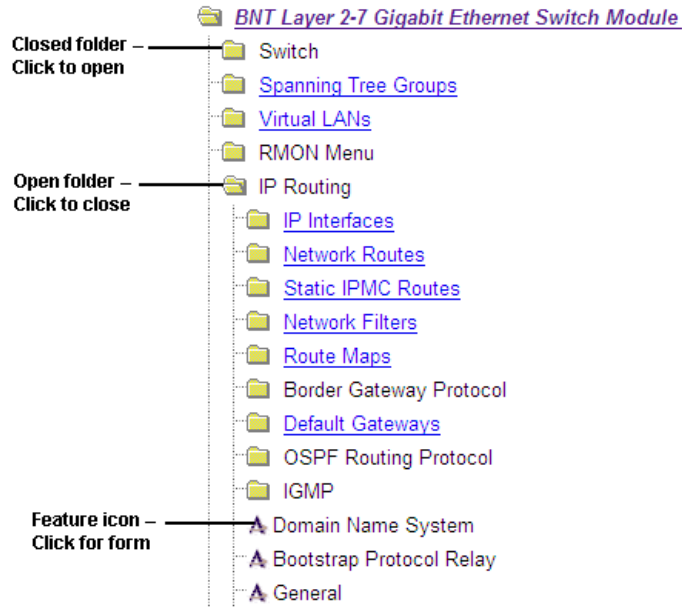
BNT Layer 2-7 Gigabit Ethernet Switch Module

Closed folder – Click to open

Switch

Spanning Tree Groups

Virtual LANs

RMON Menu

Open folder – Click to close

IP Routing

IP Interfaces

Network Routes

Static IPMC Routes

Network Filters

Route Maps

Border Gateway Protocol

Default Gateways

OSPF Routing Protocol

IGMP

Feature icon – Click for form

Domain Name System

Bootstrap Protocol Relay

General